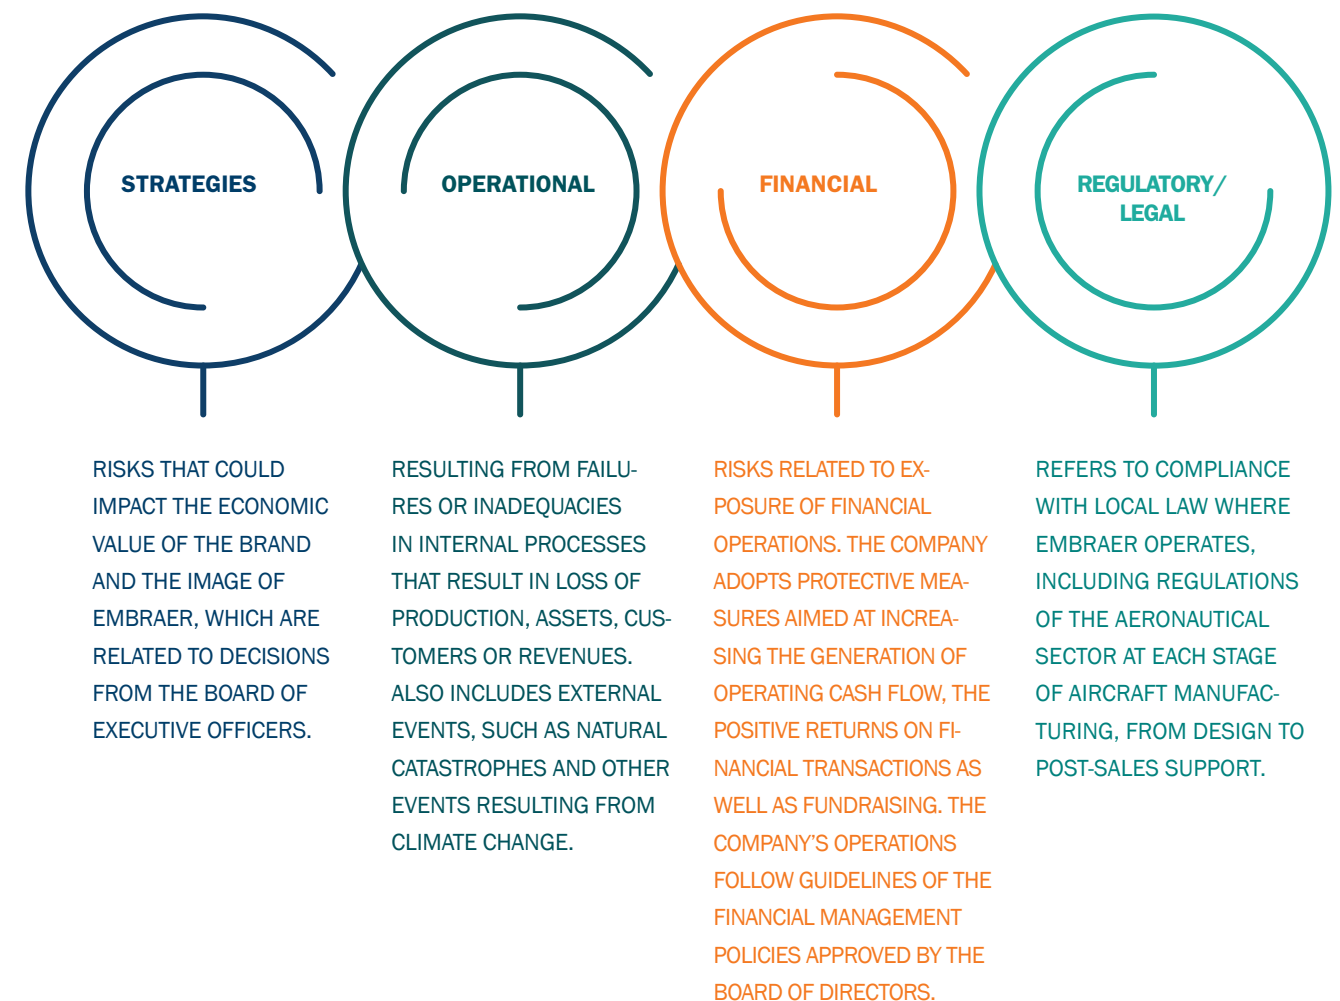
STRATEGIES

OPERATIONAL

FINANCIAL

REGULATORY/ LEGAL

RISKS THAT COULD IMPACT THE ECONOMIC VALUE OF THE BRAND AND THE IMAGE OF EMBRAER, WHICH ARE RELATED TO DECISIONS FROM THE BOARD OF EXECUTIVE OFFICERS.

RESULTING FROM FAILURES OR INADEQUACIES IN INTERNAL PROCESSES THAT RESULT IN LOSS OF PRODUCTION, ASSETS, CUSTOMERS OR REVENUES. ALSO INCLUDES EXTERNAL EVENTS, SUCH AS NATURAL CATASTROPHES AND OTHER EVENTS RESULTING FROM CLIMATE CHANGE.

RISKS RELATED TO EXPOSURE OF FINANCIAL OPERATIONS. THE COMPANY ADOPTS PROTECTIVE MEASURES AIMED AT INCREASING THE GENERATION OF OPERATING CASH FLOW, THE POSITIVE RETURNS ON FINANCIAL TRANSACTIONS AS WELL AS FUNDRAISING. THE COMPANY'S OPERATIONS FOLLOW GUIDELINES OF THE FINANCIAL MANAGEMENT POLICIES APPROVED BY THE BOARD OF DIRECTORS.

REFERS TO COMPLIANCE WITH LOCAL LAW WHERE EMBRAER OPERATES, INCLUDING REGULATIONS OF THE AERONAUTICAL SECTOR AT EACH STAGE OF AIRCRAFT MANUFACTURING, FROM DESIGN TO POST-SALES SUPPORT.